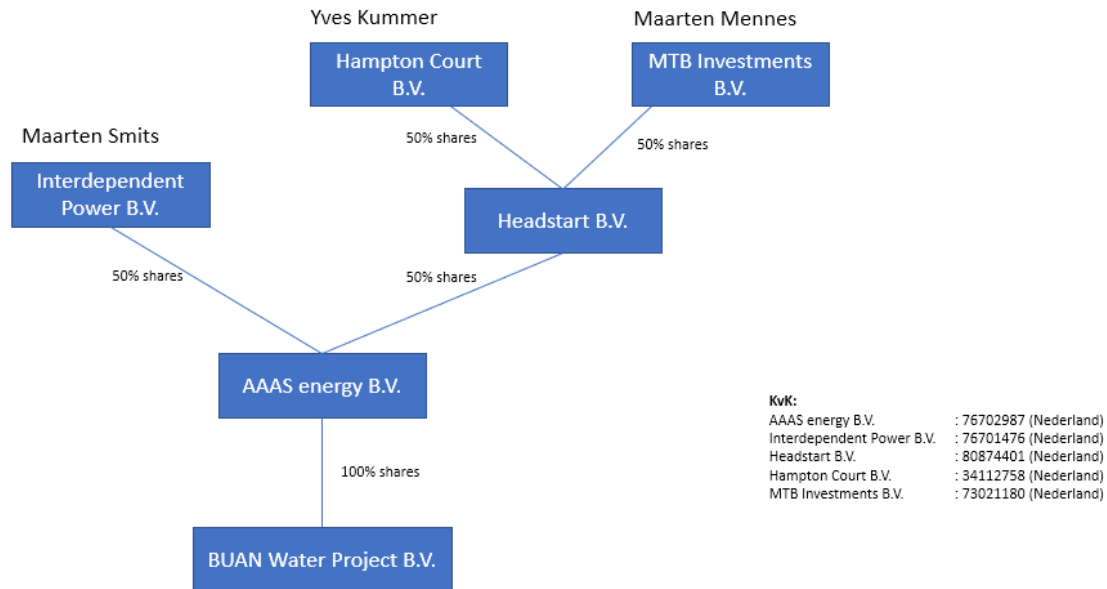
Yves Kummer

Maarten Mennes

Hampton Court B.V.

MTB Investments B.V.

50% shares

50% shares

Maarten Smits

Interdependent Power B.V.

Headstart B.V.

50% shares

50% shares

AAAS energy B.V.

100% shares

BUAN Water Project B.V.

KvK:

| | |
|---|---|
| AAAS energy B.V. | : 76702987 (Nederland) |
| Interdependent Power B.V. | : 76701476 (Nederland) |
| Headstart B.V. | : 80874401 (Nederland) |
| Hampton Court B.V. | : 34112758 (Nederland) |
| MTB Investments B.V. | : 73021180 (Nederland) |